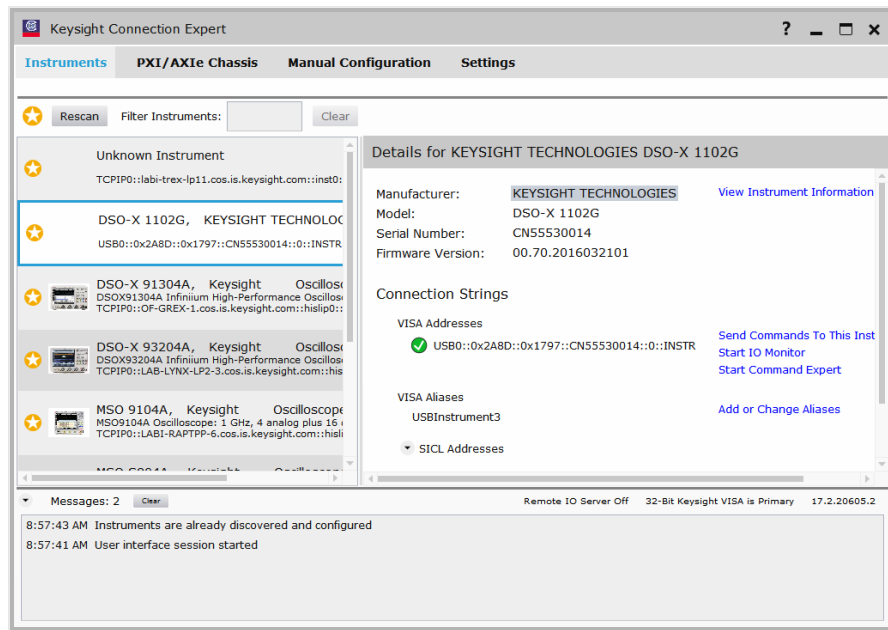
Keysight Connection Expert

? _ ☐ ✕

Instruments PXI/AXIe Chassis Manual Configuration Settings

Rescan Filter Instruments: Clear

Unknown Instrument
TCPIP0::labi-trex-lp11.cos.is.keysight.com::inst0:

DSO-X 1102G, KEYSIGHT TECHNOLO
USB0::0x2A8D::0x1797::CN55530014::0::INSTR

DSO-X 91304A, Keysight Oscillosc
DSOX91304A Infiniium High-Performance Oscillos
TCPIP0::OF-GREX-1.cos.is.keysight.com::hislip0::

DSO-X 93204A, Keysight Oscillosc
DSOX93204A Infiniium High-Performance Oscillos
TCPIP0::LAB-LYNX-LP2-3.cos.is.keysight.com::his

MSO 9104A, Keysight Oscilloscope
MSO9104A Oscilloscope: 1 GHz, 4 analog plus 16
TCPIP0::LABI-RAPTPP-6.cos.is.keysight.com::hisli

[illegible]

Details for KEYSIGHT TECHNOLOGIES DSO-X 1102G

Manufacturer: KEYSIGHT TECHNOLOGIES
Model: DSO-X 1102G
Serial Number: CN55530014
Firmware Version: 00.70.2016032101

View Instrument Information

Connection Strings

VISA Addresses
USB0::0x2A8D::0x1797::CN55530014::0::INSTR

Send Commands To This Inst
Start IO Monitor
Start Command Expert

VISA Aliases
USBInstrument3

Add or Change Aliases

SICL Addresses

Messages: 2 Clear Remote IO Server Off 32-Bit Keysight VISA is Primary 17.2.20605.2

8:57:43 AM Instruments are already discovered and configured
8:57:41 AM User interface session started